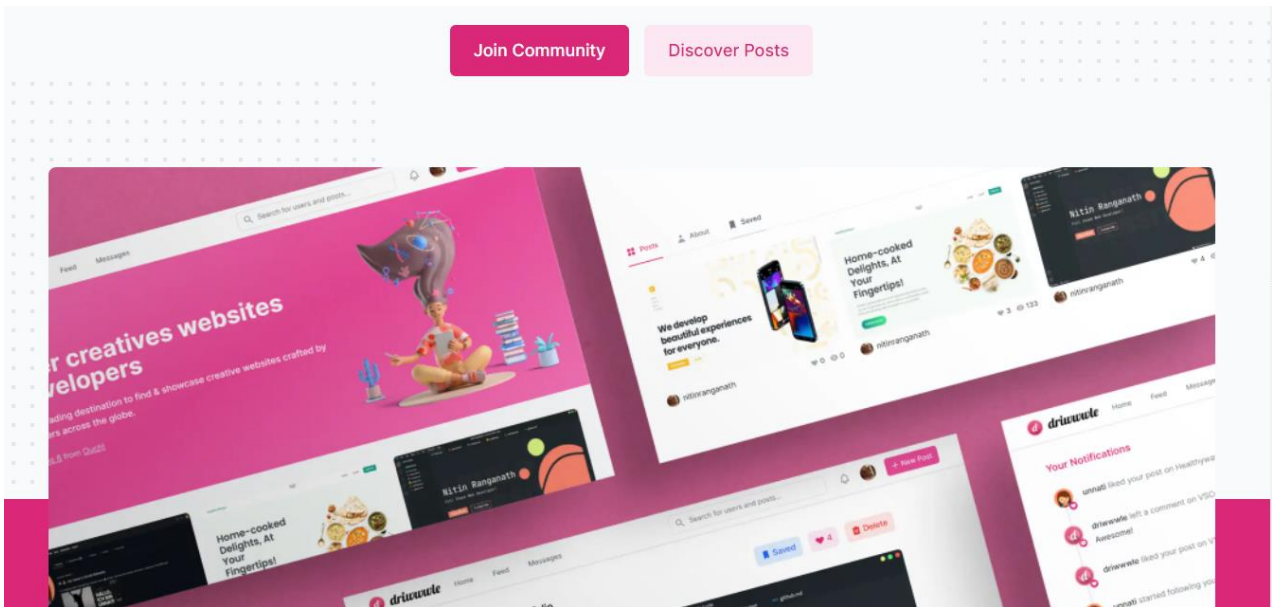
Join Community

Discover Posts

Search for users and posts...

Feed

Messages

r creatives websites
velopers

ading destination to find & showcase creative websites crafted by
rs across the globe.

Posts

About

Saved

We develop beautiful experiences for everyone.

0

0

nitinranganath

Home-cooked Delights, At Your Fingertips!

nitinranganath

3

133

Nitin Ranganath

4

nitinranganath

Nitin Ranganath

Home-cooked Delights, At Your Fingertips!

Search for users and posts...

+ New Post

Saved

4

Delete

driwwwle

Home

Feed

Messages

driwwwle

Home

Feed

Message

Your Notifications

unnati liked your post on Healthyw

driwwwle left a comment on VSO Awesome!

driwwwle liked your post on V

unnati started following yo